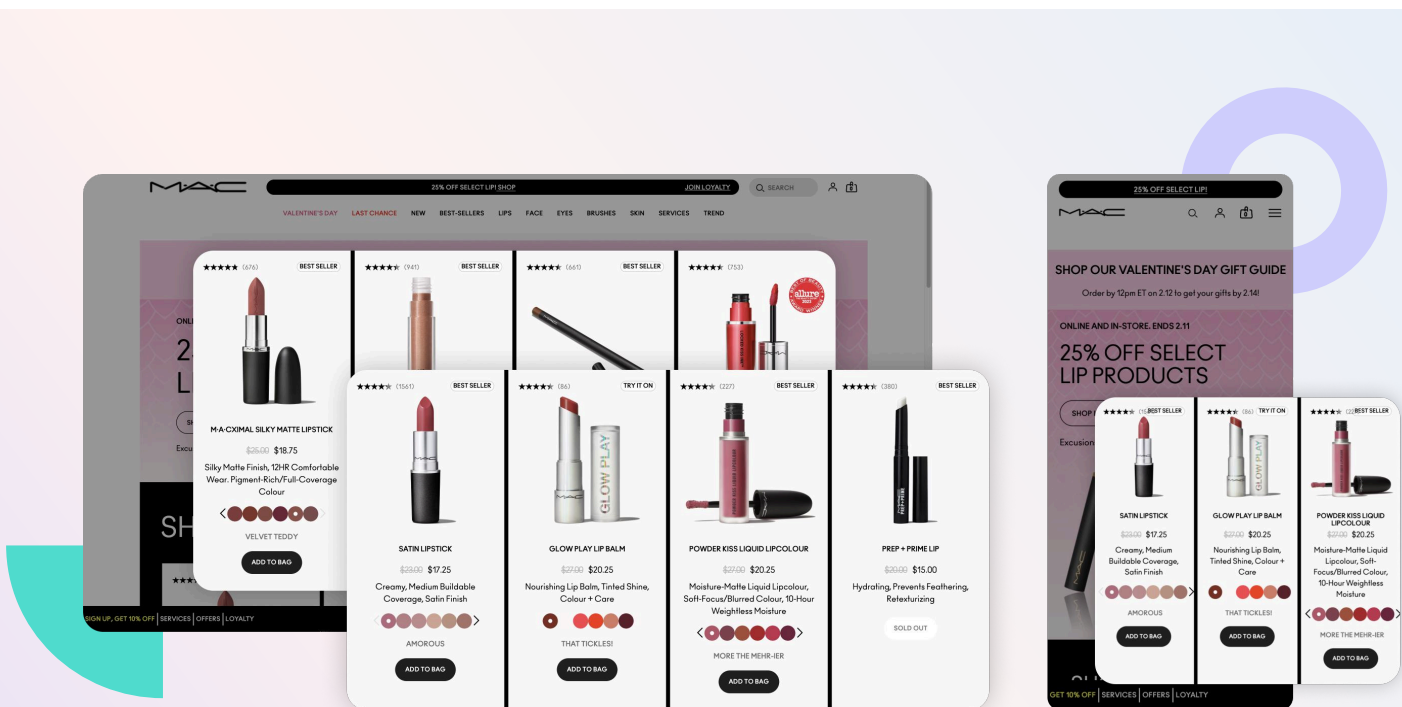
MAC

25% OFF SELECT LIP! SHOP JOIN LOYALTY SEARCH

VALENTINE'S DAY LAST CHANCE NEW BEST-SELLERS LIPS FACE EYES BRUSHES SKIN SERVICES TREND

(676) BEST SELLER

M·A·CXIMAL SILKY MATTE LIPSTICK

$25.00 $18.75

Silky Matte Finish, 12HR Comfortable Wear. Pigment-Rich/Full-Coverage Colour

VELVET TEDDY

ADD TO BAG

(941) BEST SELLER

(661) BEST SELLER

(753)

allure

(1561) BEST SELLER

SATIN LIPSTICK

$23.00 $17.25

Creamy, Medium Buildable Coverage, Satin Finish

AMOROUS

ADD TO BAG

(86) TRY IT ON

GLOW PLAY

GLOW PLAY LIP BALM

$27.00 $20.25

Nourishing Lip Balm, Tinted Shine, Colour + Care

THAT TICKLES!

ADD TO BAG

(227) BEST SELLER

POWDER KISS LIQUID LIPCOLOUR

$27.00 $20.25

Moisture-Matte Liquid Lipcolour, Soft-Focus/Blurred Colour, 10-Hour Weightless Moisture

MORE THE MEHR-IER

ADD TO BAG

(380) BEST SELLER

PREP + PRIME LIP

$20.00 $15.00

Hydrating, Prevents Feathering, Retexturizing

SOLD OUT

SIGN UP, GET 10% OFF | SERVICES | OFFERS | LOYALTY

25% OFF SELECT LIP!

MAC

SHOP OUR VALENTINE'S DAY GIFT GUIDE

Order by 12pm ET on 2.12 to get your gifts by 2.14!

ONLINE AND IN-STORE. ENDS 2.11

25% OFF SELECT LIP PRODUCTS

Excusion

BEST SELLER

SATIN LIPSTICK

$23.00 $17.25

Creamy, Medium Buildable Coverage, Satin Finish

AMOROUS

ADD TO BAG

(86) TRY IT ON

GLOW PLAY LIP BALM

$27.00 $20.25

Nourishing Lip Balm, Tinted Shine, Colour + Care

THAT TICKLES!

ADD TO BAG

BEST SELLER

POWDER KISS LIQUID LIPCOLOUR

$27.00 $20.25

Moisture-Matte Liquid Lipcolour, Soft-Focus/Blurred Colour, 10-Hour Weightless Moisture

MORE THE MEHR-IER

ADD TO BAG

GET 10% OFF | SERVICES | OFFERS | LOYALTY